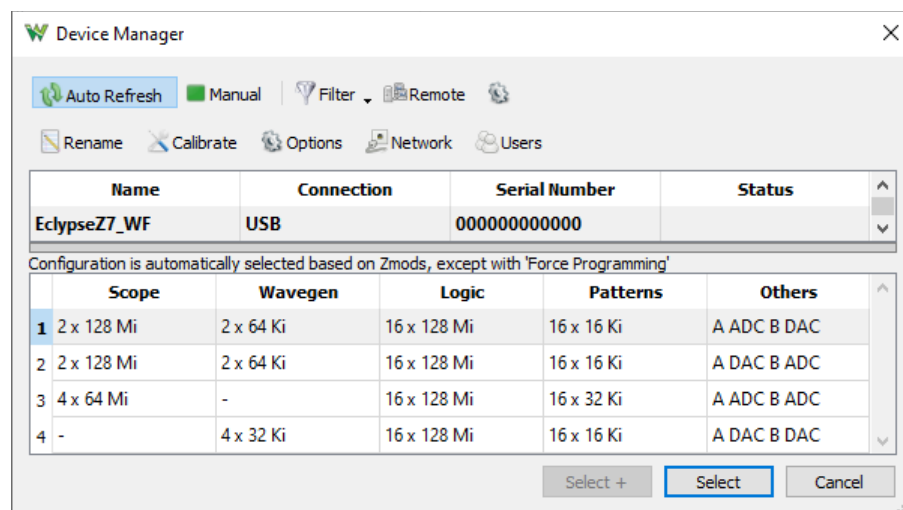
Device Manager

Auto Refresh Manual Filter Remote

Rename Calibrate Options Network Users

| Name | Connection | Serial Number | Status |
|---|---|---|---|
| EclypseZ7_WF | USB | 000000000000 | |

Configuration is automatically selected based on Zmods, except with 'Force Programming'

| | Scope | Wavegen | Logic | Patterns | Others |
|---|---|---|---|---|---|
| 1 | 2 x 128 Mi | 2 x 64 Ki | 16 x 128 Mi | 16 x 16 Ki | A ADC B DAC |
| 2 | 2 x 128 Mi | 2 x 64 Ki | 16 x 128 Mi | 16 x 16 Ki | A DAC B ADC |
| 3 | 4 x 64 Mi | - | 16 x 128 Mi | 16 x 32 Ki | A ADC B ADC |
| 4 | - | 4 x 32 Ki | 16 x 128 Mi | 16 x 16 Ki | A DAC B DAC |

Select + Select Cancel